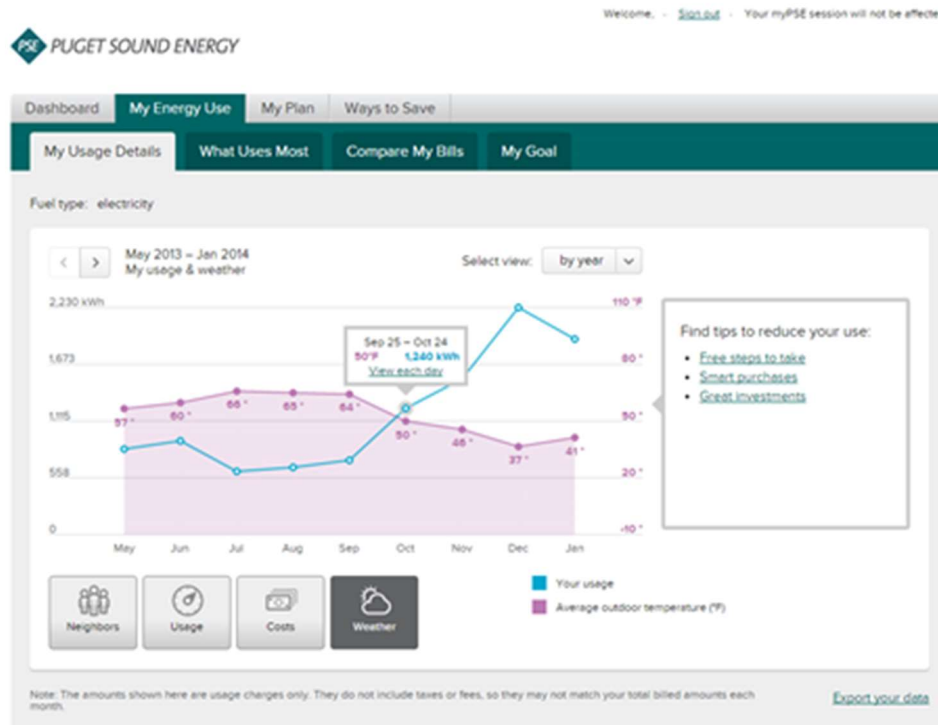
Welcome, · Sign out · Your myPSE session will not be affecte

PSE PUGET SOUND ENERGY

Dashboard My Energy Use My Plan Ways to Save

My Usage Details What Uses Most Compare My Bills My Goal

Fuel type: electricity

May 2013 – Jan 2014
My usage & weather

Select view: by year

2,230 kWh
1,673
1,115
558
0

110 °F
80 °
50 °
20 °
-10 °

Sep 25 – Oct 24
50°F 1,240 kWh
View each day

57 ° 60 ° 66 ° 65 ° 64 ° 50 ° 46 ° 37 ° 41 °

May Jun Jul Aug Sep Oct Nov Dec Jan

Find tips to reduce your use:
• Free steps to take
• Smart purchases
• Great investments

Neighbors Usage Costs Weather

Your usage
Average outdoor temperature (°F)

Note: The amounts shown here are usage charges only. They do not include taxes or fees, so they may not match your total billed amounts each month.

Export your data